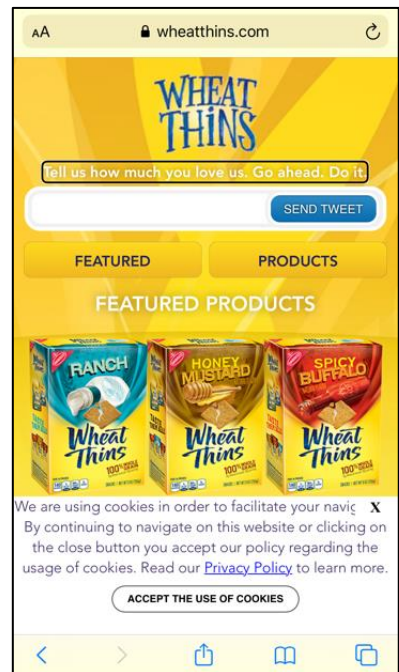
AA wheatthins.com

WHEAT THINS

Tell us how much you love us. Go ahead. Do it.

SEND TWEET

FEATURED

PRODUCTS

FEATURED PRODUCTS

RANCH
Wheat Thins

HONEY MUSTARD
Wheat Thins

SPICY BUFFALO
Wheat Thins

We are using cookies in order to facilitate your navig X
By continuing to navigate on this website or clicking on the close button you accept our policy regarding the usage of cookies. Read our Privacy Policy to learn more.

ACCEPT THE USE OF COOKIES